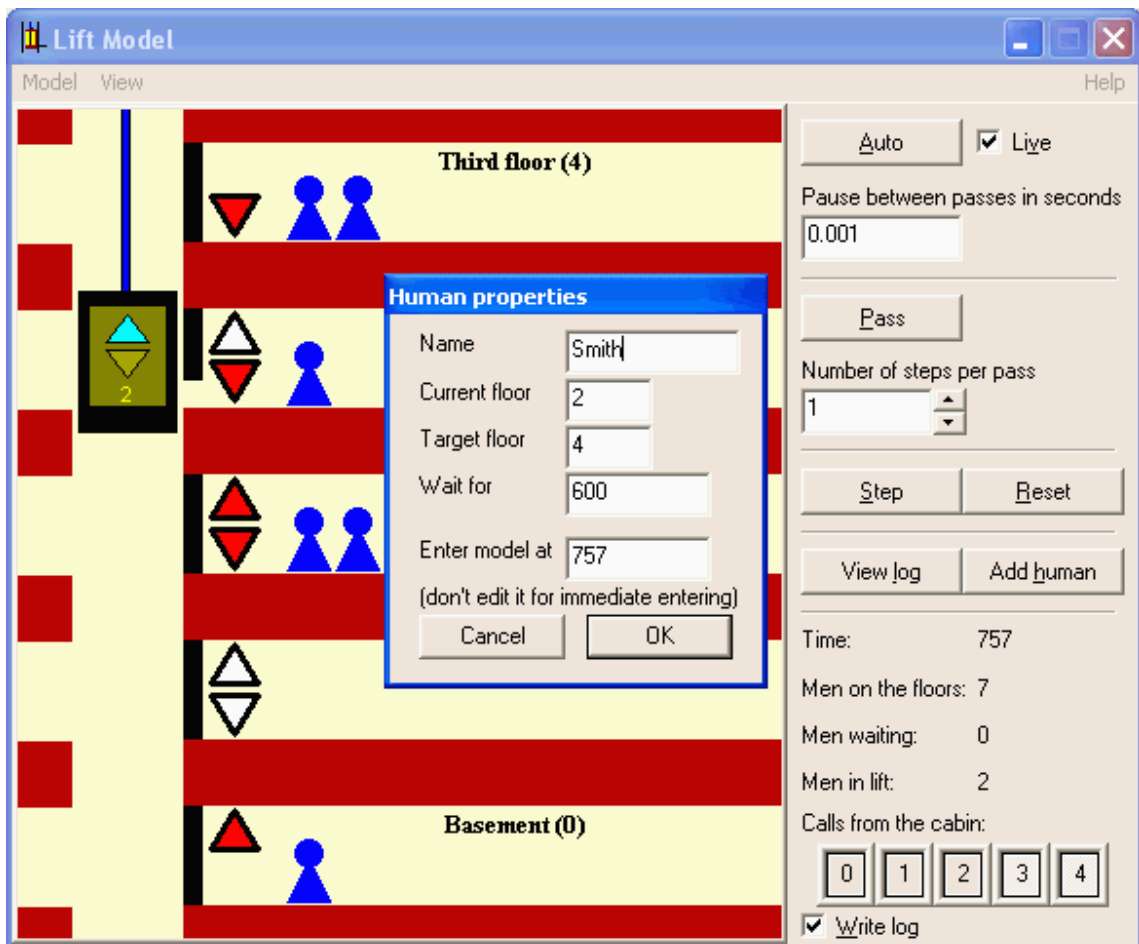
Lift Model

Model View Help

Third floor (4)

2

Basement (0)

Human properties

Name Smith

Current floor 2

Target floor 4

Wait for 600

Enter model at 757

(don't edit it for immediate entering)

Cancel OK

Auto

Live

Pause between passes in seconds

0.001

Pass

Number of steps per pass

1

Step Reset

View log Add human

Time: 757

Men on the floors: 7

Men waiting: 0

Men in lift: 2

Calls from the cabin:

0 1 2 3 4

Write log